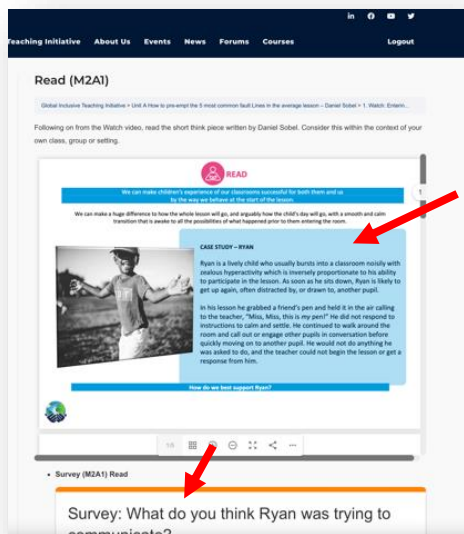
in

Teaching Initiative About Us Events News Forums Courses Logout

Read (M2A1)

Global Inclusive Teaching Initiative > Unit A How to pre-empt the 5 most common fault Lines in the average lesson – Daniel Sobel > 1. Watch: Enterin...

Following on from the Watch video, read the short think piece written by Daniel Sobel. Consider this within the context of your own class, group or setting.

READ

We can make children's experience of our classrooms successful for both them and us by the way we behave at the start of the lesson.

We can make a huge difference to how the whole lesson will go, and arguably how the child's day will go, with a smooth and calm transition that is awake to all the possibilities of what happened prior to them entering the room.

CASE STUDY – RYAN

Ryan is a lively child who usually bursts into a classroom noisily with zealous hyperactivity which is inversely proportionate to his ability to participate in the lesson. As soon as he sits down, Ryan is likely to get up again, often distracted by, or drawn to, another pupil.

In his lesson he grabbed a friend's pen and held it in the air calling to the teacher, "Miss, Miss, this is my pen!" He did not respond to instructions to calm and settle. He continued to walk around the room and call out or engage other pupils in conversation before quickly moving on to another pupil. He would not do anything he was asked to do, and the teacher could not begin the lesson or get a response from him.

How do we best support Ryan?

1/8

1

• Survey (M2A1) Read

Survey: What do you think Ryan was trying to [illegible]